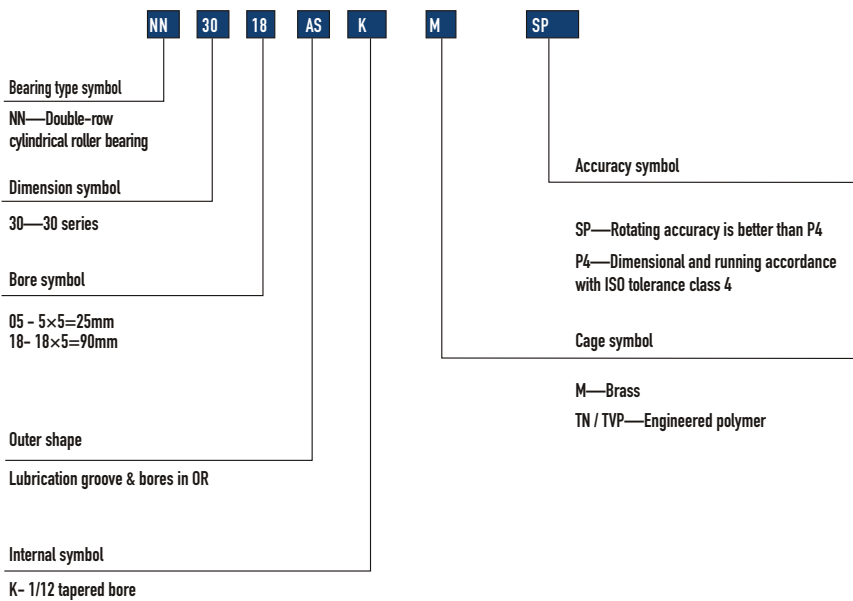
NN 30 18 AS K M SP

Bearing type symbol

NN—Double-row cylindrical roller bearing

Dimension symbol

30—30 series

Bore symbol

05 - 5×5=25mm
18- 18×5=90mm

Outer shape

Lubrication groove & bores in OR

Internal symbol

K- 1/12 tapered bore

Accuracy symbol

SP—Rotating accuracy is better than P4

P4—Dimensional and running accordance with ISO tolerance class 4

Cage symbol

M—Brass

TN / TVP—Engineered polymer